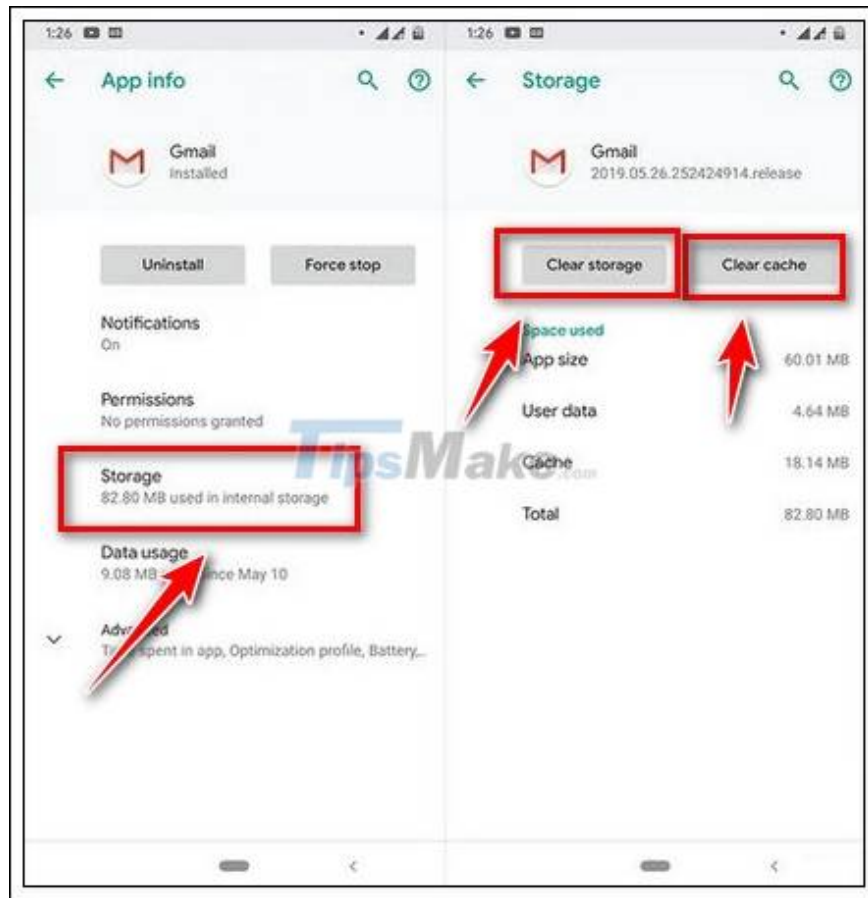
1:26

App info

Gmail
Installed

Uninstall

Force stop

Notifications
On

Permissions
No permissions granted

Storage
82.80 MB used in internal storage

Data usage
9.08 MB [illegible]nce May 10

Adv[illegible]ed
T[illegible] spent in app, Optimization profile, Battery,...

1:26

Storage

Gmail
2019.05.26.252424914.release

Clear storage

Clear cache

Space used

App size 60.01 MB

User data 4.64 MB

Cache 18.14 MB

Total 82.80 MB

TipsMake.com